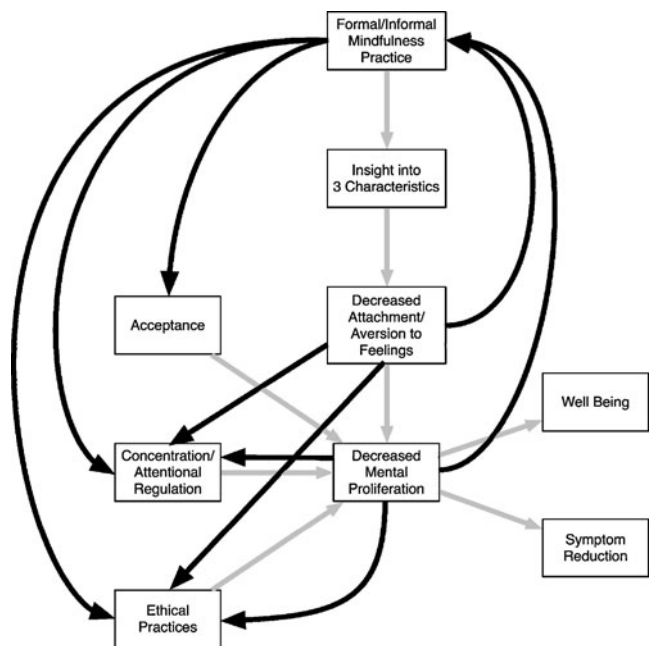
Formal/Informal Mindfulness Practice

Insight into 3 Characteristics

Acceptance

Decreased Attachment/ Aversion to Feelings

Well Being

Concentration/ Attentional Regulation

Decreased Mental Proliferation

Symptom Reduction

Ethical Practices